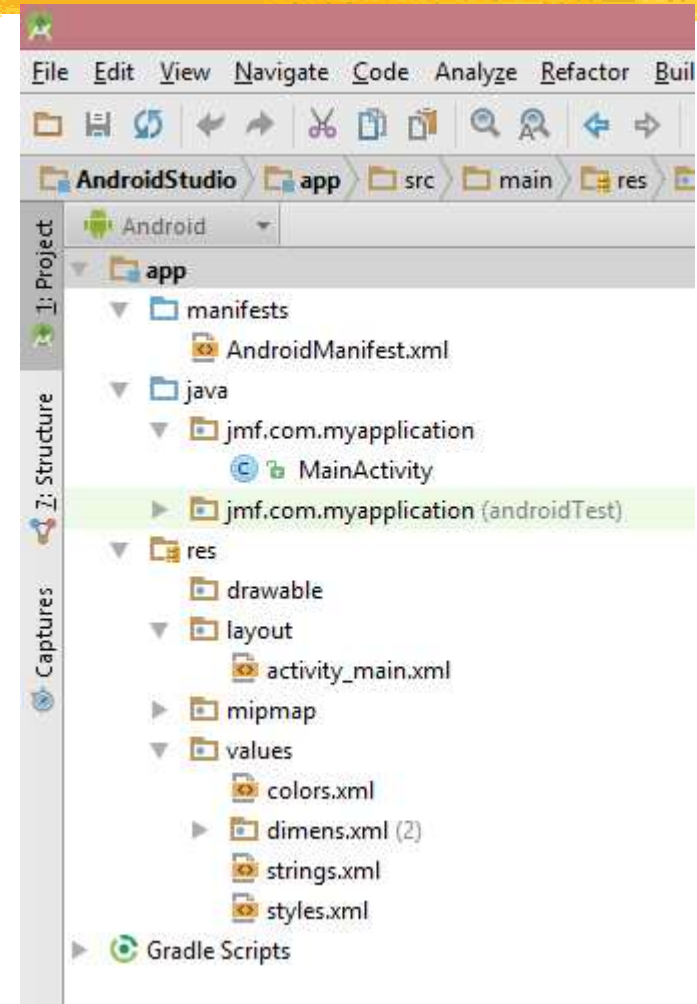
File Edit View Navigate Code Analyze Refactor Buil

AndroidStudio app src main res

1: Project

7: Structure

Captures

Android

app
manifests
AndroidManifest.xml
java
jmf.com.myapplication
MainActivity
jmf.com.myapplication (androidTest)
res
drawable
layout
activity_main.xml
mipmap
values
colors.xml
dimens.xml (2)
strings.xml
styles.xml
Gradle Scripts